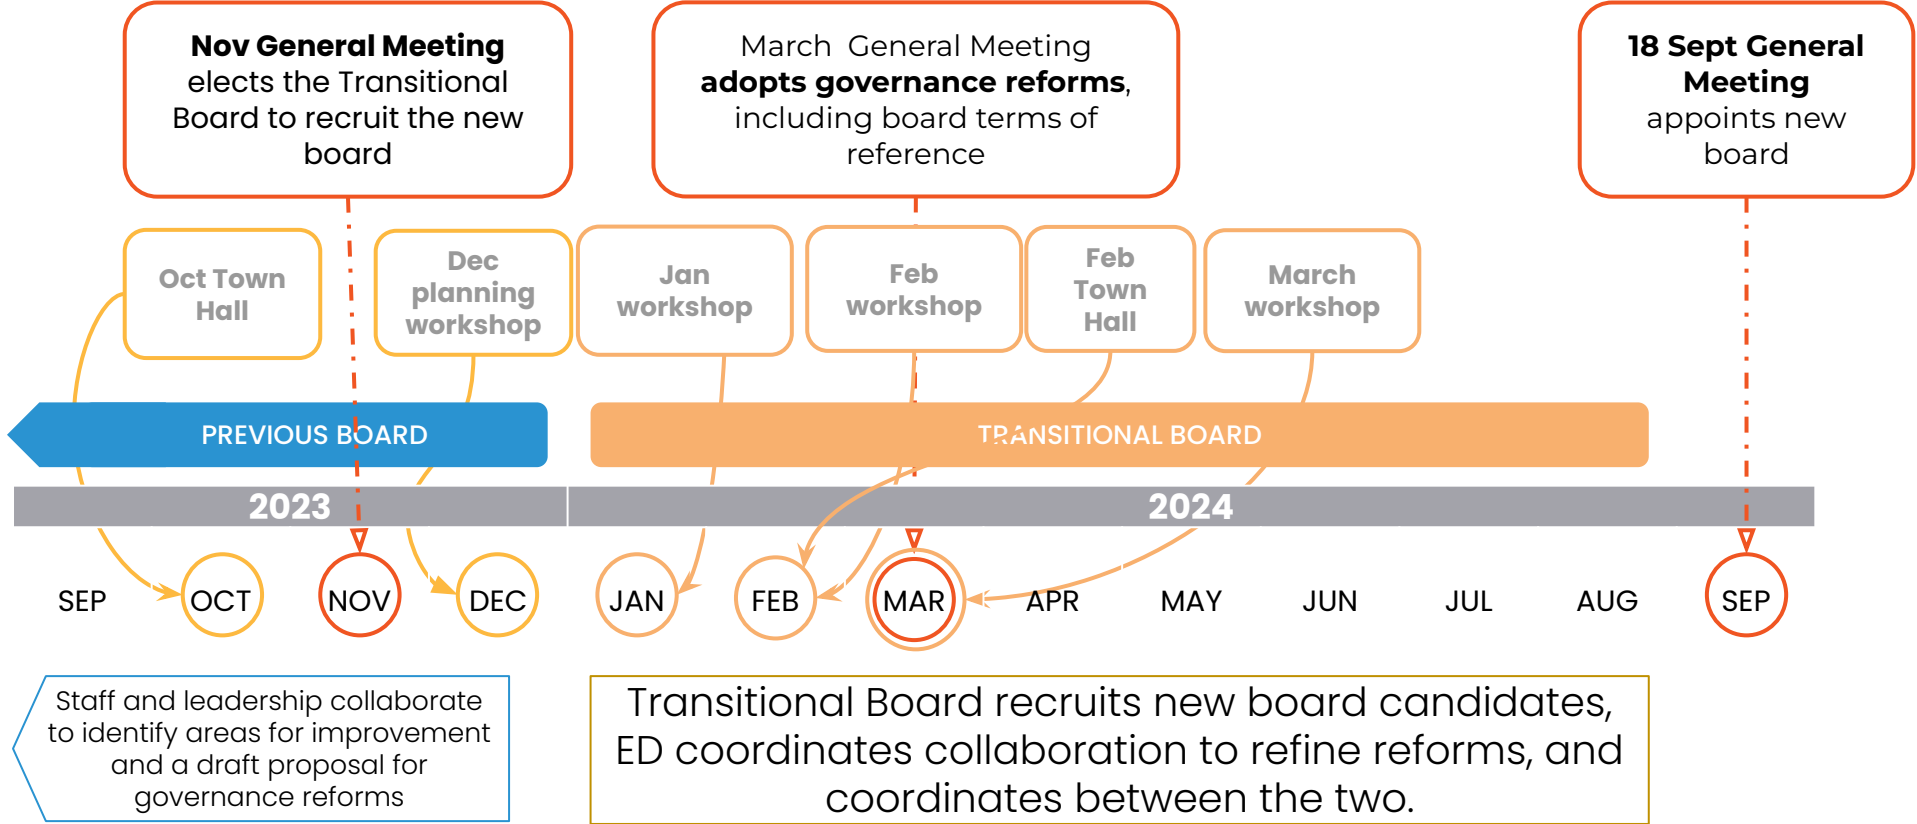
**Nov General Meeting** elects the Transitional Board to recruit the new board

March General Meeting **adopts governance reforms**, including board terms of reference

**18 Sept General Meeting** appoints new board

Oct Town Hall

Dec planning workshop

Jan workshop

Feb workshop

Feb Town Hall

March workshop

PREVIOUS BOARD

TRANSITIONAL BOARD

2023

2024

SEP OCT NOV DEC JAN FEB MAR APR MAY JUN JUL AUG SEP

Staff and leadership collaborate to identify areas for improvement and a draft proposal for governance reforms

Transitional Board recruits new board candidates, ED coordinates collaboration to refine reforms, and coordinates between the two.